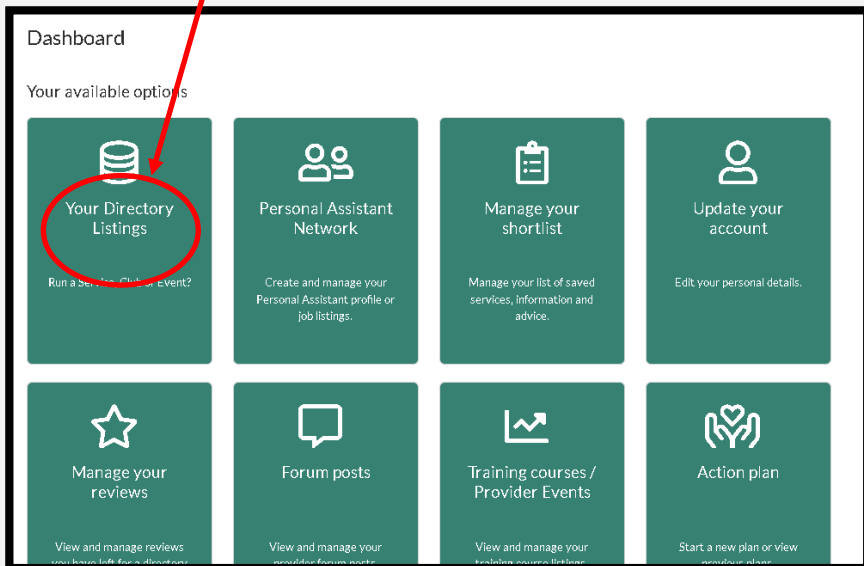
Dashboard

Your available options

Your Directory Listings

Run a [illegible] or Event?

Personal Assistant Network

Create and manage your Personal Assistant profile or job listings.

Manage your shortlist

Manage your list of saved services, information and advice.

Update your account

Edit your personal details.

Manage your reviews

View and manage reviews you have left for a directory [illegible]

Forum posts

View and manage your provider forum posts

Training courses / Provider Events

View and manage your training course listings

Action plan

Start a new plan or view previous plans